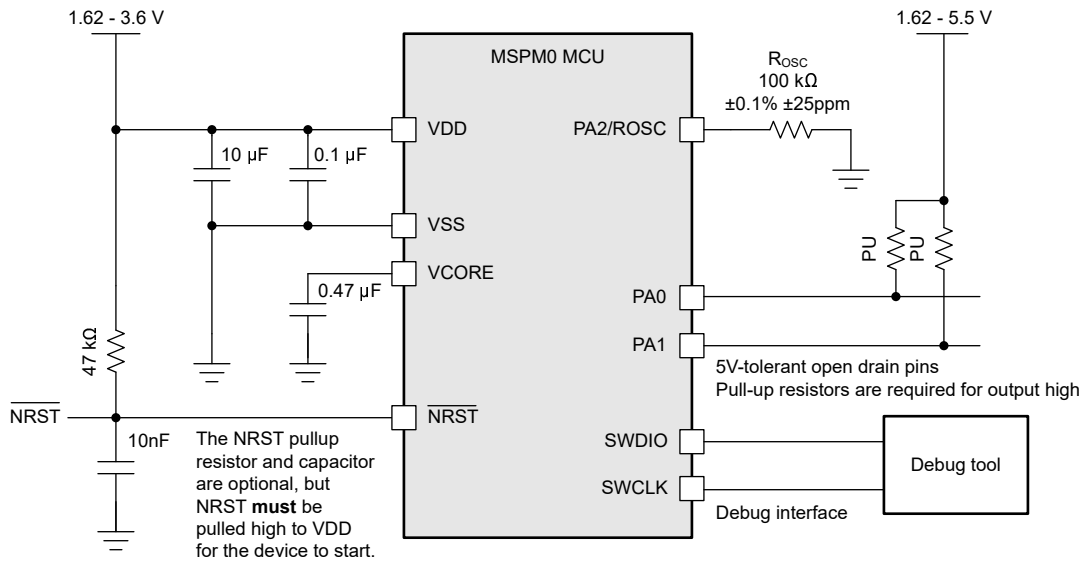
1.62 - 3.6 V

MSPM0 MCU

1.62 - 5.5 V

$R_{OSC}$
100 kΩ
±0.1% ±25ppm

VDD

PA2/ROSC

10 µF

0.1 µF

VSS

PU

PU

VCORE

0.47 µF

PA0

47 kΩ

PA1

5V-tolerant open drain pins
Pull-up resistors are required for output high

$\overline{NRST}$

$\overline{NRST}$

10nF

The NRST pullup resistor and capacitor are optional, but NRST **must** be pulled high to VDD for the device to start.

SWDIO

SWCLK

Debug tool

Debug interface